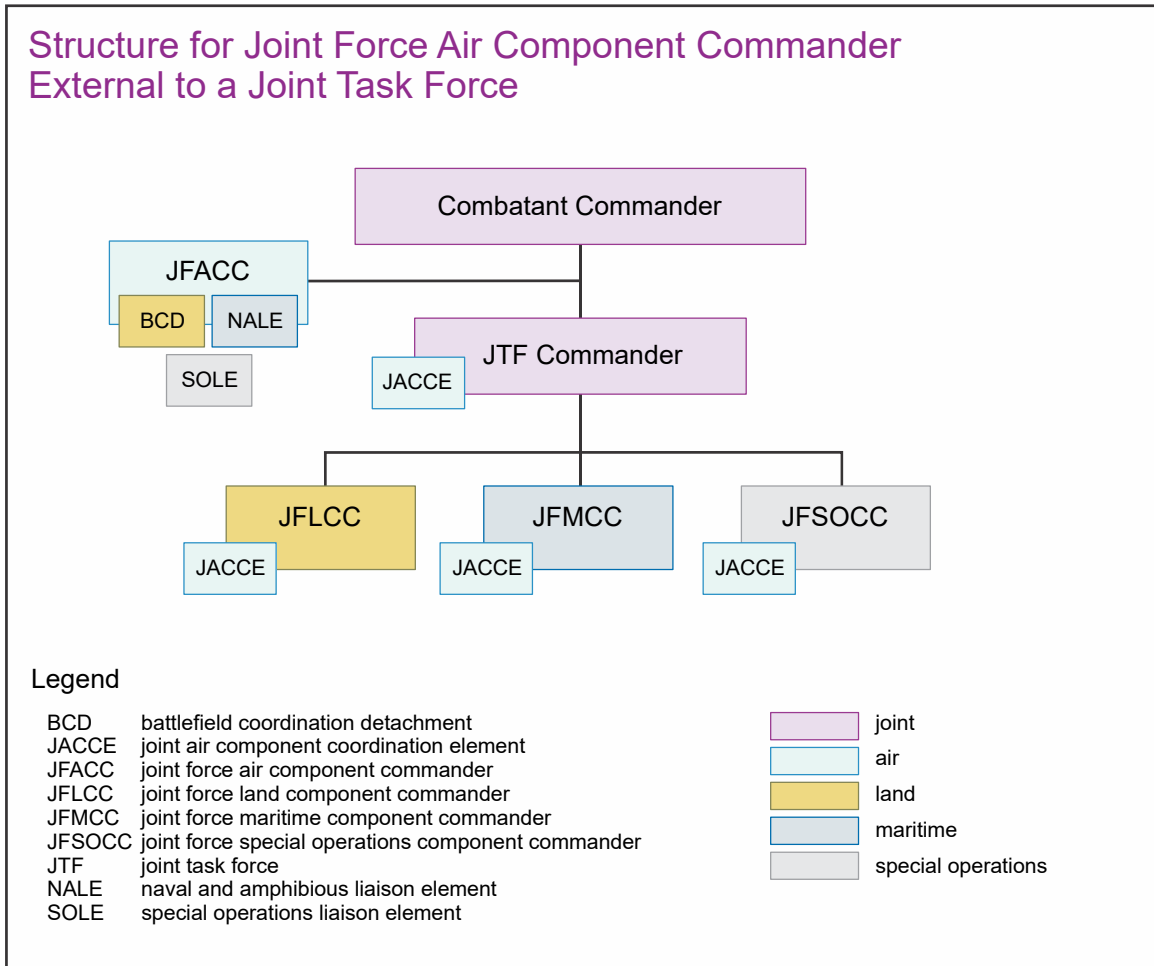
Structure for Joint Force Air Component Commander External to a Joint Task Force

Combatant Commander

JFACC

BCD

NALE

SOLE

JTF Commander

JACCE

JFLCC

JACCE

JFMCC

JACCE

JFSOCC

JACCE

Legend

BCD battlefield coordination detachment
JACCE joint air component coordination element
JFACC joint force air component commander
JFLCC joint force land component commander
JFMCC joint force maritime component commander
JFSOCC joint force special operations component commander
JTF joint task force
NALE naval and amphibious liaison element
SOLE special operations liaison element

joint
air
land
maritime
special operations